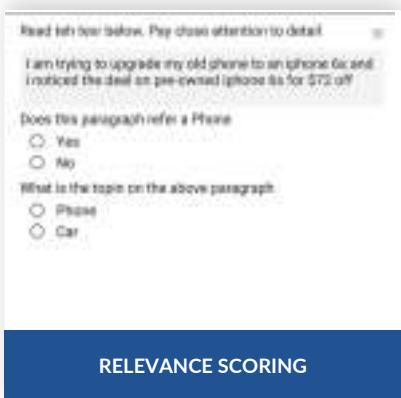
Read teh text below. Pay close attention to detail

I am trying to upgrade my old phone to an iphone 6s and i noticed the deal on pre-owned iphone 6s for $72 off

Does this paragraph refer a Phone

Yes

No

What is the topic on the above paragraph

Phone

Car

RELEVANCE SCORING